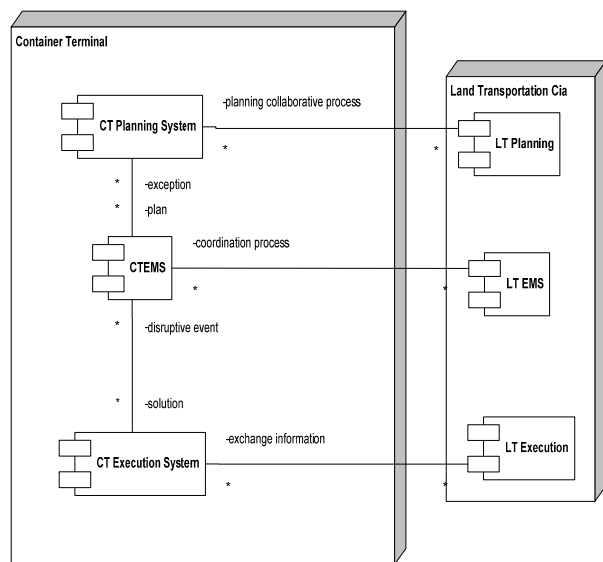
Container Terminal

Land Transportation Cia

CT Planning System

-planning collaborative process

*

*

LT Planning

*

-exception

*

-plan

CTEMS

-coordination process

*

*

LT EMS

*

-disruptive event

*

-solution

CT Execution System

-exchange information

*

*

LT Execution